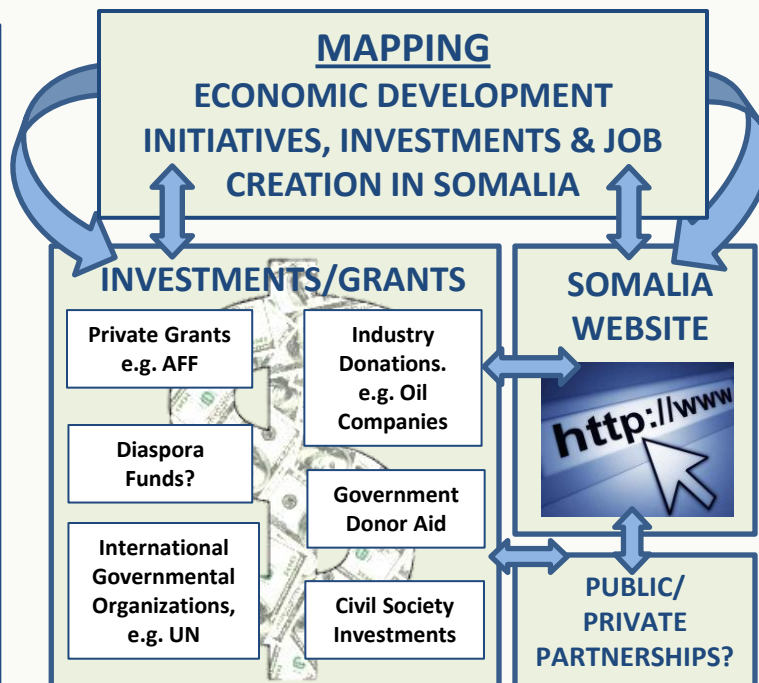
MAPPING
ECONOMIC DEVELOPMENT INITIATIVES, INVESTMENTS & JOB CREATION IN SOMALIA

INVESTMENTS/GRANTS

Private Grants e.g. AFF

Industry Donations. e.g. Oil Companies

Diaspora Funds?

Government Donor Aid

International Governmental Organizations, e.g. UN

Civil Society Investments

SOMALIA WEBSITE

http://www

PUBLIC/ PRIVATE PARTNERSHIPS?